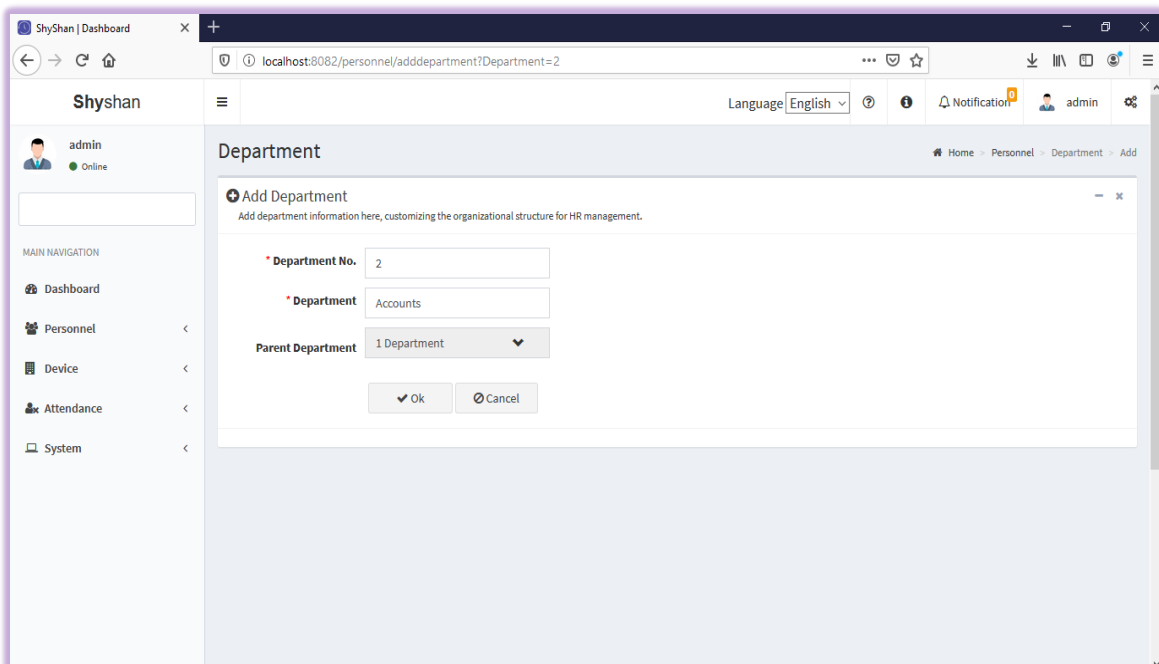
ShyShan | Dashboard

localhost:8082/personnel/adddepartment?Department=2

Shyshan

Language English

Notification 0

admin

admin
Online

MAIN NAVIGATION

Dashboard

Personnel

Device

Attendance

System

Department

Home > Personnel > Department > Add

Add Department
Add department information here, customizing the organizational structure for HR management.

* Department No. 2

* Department Accounts

Parent Department 1 Department

Ok

Cancel